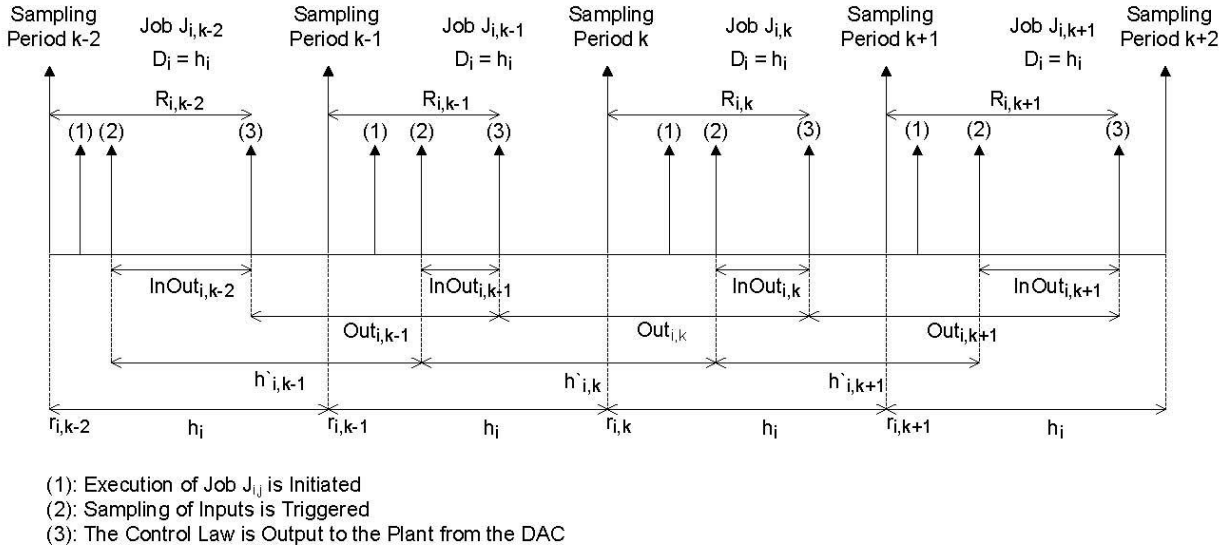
Sampling Period k-2

Job $J_{i,k-2}$
$D_i = h_i$

Sampling Period k-1

Job $J_{i,k-1}$
$D_i = h_i$

Sampling Period k

Job $J_{i,k}$
$D_i = h_i$

Sampling Period k+1

Job $J_{i,k+1}$
$D_i = h_i$

Sampling Period k+2

$R_{i,k-2}$ $R_{i,k-1}$ $R_{i,k}$ $R_{i,k+1}$

(1) (2) (3) (1) (2) (3) (1) (2) (3) (1) (2) (3)

$InOut_{i,k-2}$ $InOut_{i,k-1}$ $InOut_{i,k}$ $InOut_{i,k+1}$

$Out_{i,k-1}$ $Out_{i,k}$ $Out_{i,k+1}$

$h`_{i,k-1}$ $h`_{i,k}$ $h`_{i,k+1}$

$r_{i,k-2}$ $h_i$ $r_{i,k-1}$ $h_i$ $r_{i,k}$ $h_i$ $r_{i,k+1}$ $h_i$

(1): Execution of Job $J_{i,j}$ is Initiated
(2): Sampling of Inputs is Triggered
(3): The Control Law is Output to the Plant from the DAC